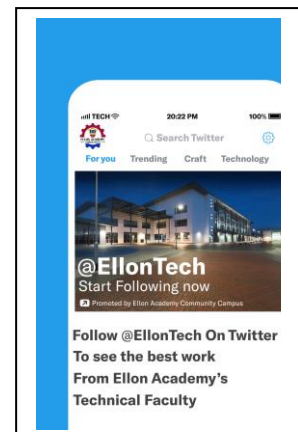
TECH
20:22 PM
100%
Search Twitter
For you
Trending
Craft
Technology

@EllonTech
Start Following now
Promoted by Ellon Academy Community Campus

Follow @EllonTech On Twitter To see the best work From Ellon Academy's Technical Faculty